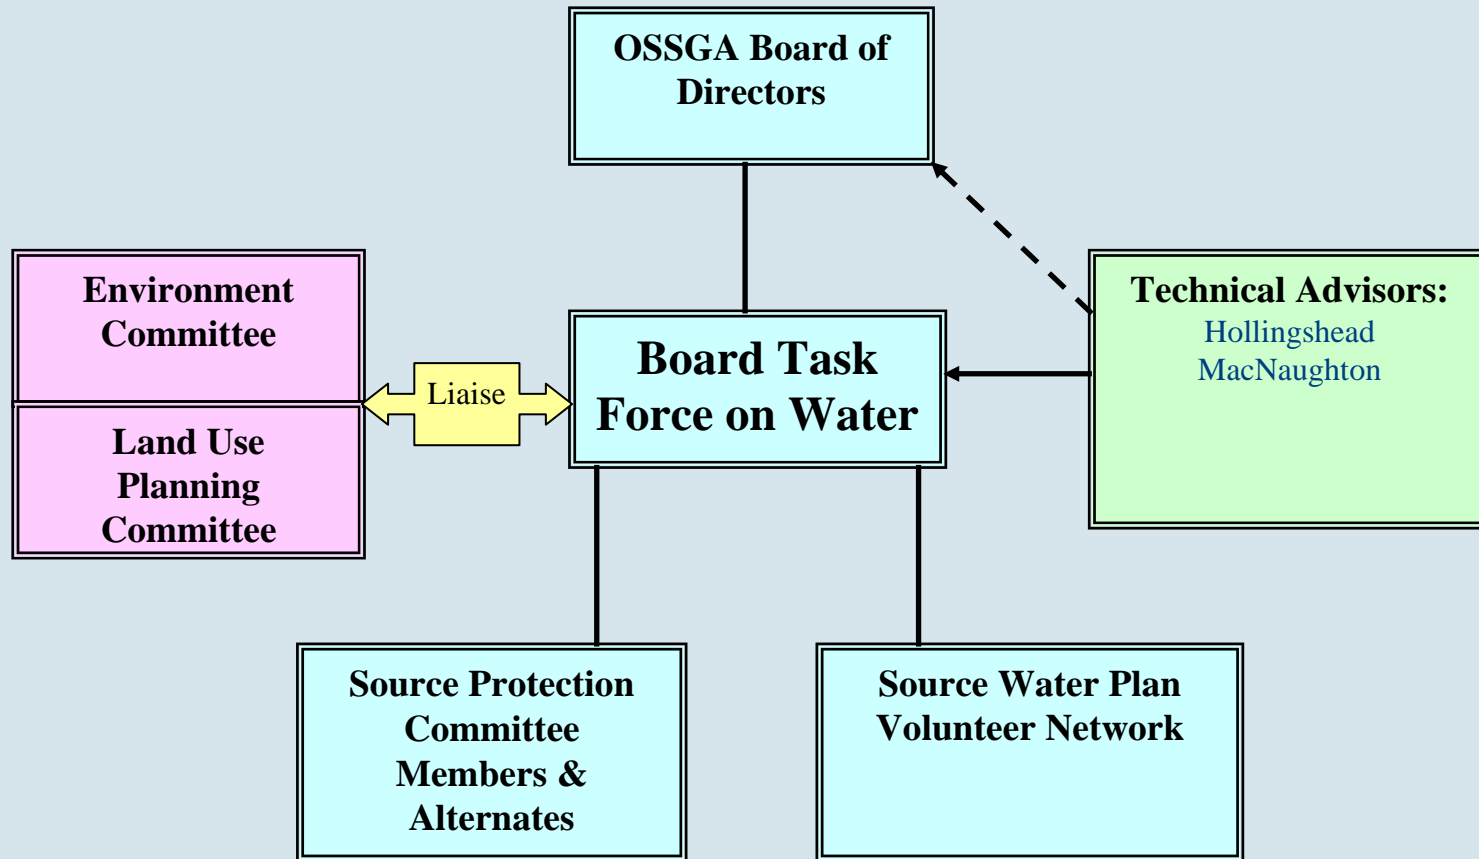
OSSGA Board of Directors

Environment Committee

Land Use Planning Committee

Liaise

Board Task Force on Water

Technical Advisors:
Hollingshead
MacNaughton

Source Protection Committee Members & Alternates

Source Water Plan Volunteer Network